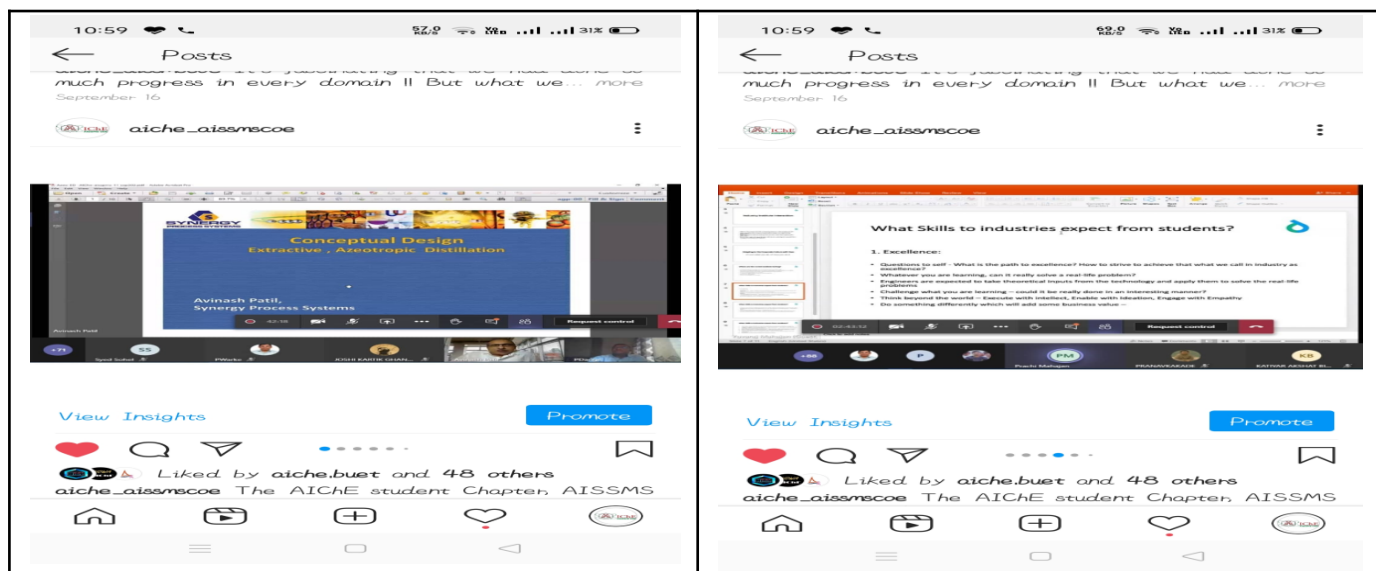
10:59 57.0 KB/S 31%

Posts

much progress in every domain !! But what we... more

September 16

aiche_aissmscoe

SYNERGY PROCESS SYSTEMS

Conceptual Design

Extractive , Azeotropic Distillation

Avinash Patil,

Synergy Process Systems

Avinash Patil

42:18

Request control

+71

Syed Sohail

SS

PWorks

JOSHI KARTIK GHAN...

View Insights

Promote

Liked by aiche.buet and 48 others

aiche_aissmscoe The AIChE student Chapter, AISSMS

10:59 69.0 KB/S 31%

Posts

much progress in every domain !! But what we... more

September 16

aiche_aissmscoe

What Skills to industries expect from students?

1. Excellence:

• Questions to self - What is the path to excellence? How to strive to achieve that what we call in industry as excellence?

• Whatever you are learning, can it really solve a real-life problem?

• Engineers are expected to take theoretical inputs from the technology and apply them to solve the real-life problems

• Challenge what you are learning – could it be really done in an interesting manner?

• Think beyond the world – Execute with intellect, Enable with ideation, Engage with Empathy

• Do something differently which will add some business value –

02:43:12

Request control

+88

P

PM

Prachi Mahajan

PRANAVKAKADE

KB

KATIYAR AKSHAT B...

View Insights

Promote

Liked by aiche.buet and 48 others

aiche_aissmscoe The AIChE student Chapter, AISSMS